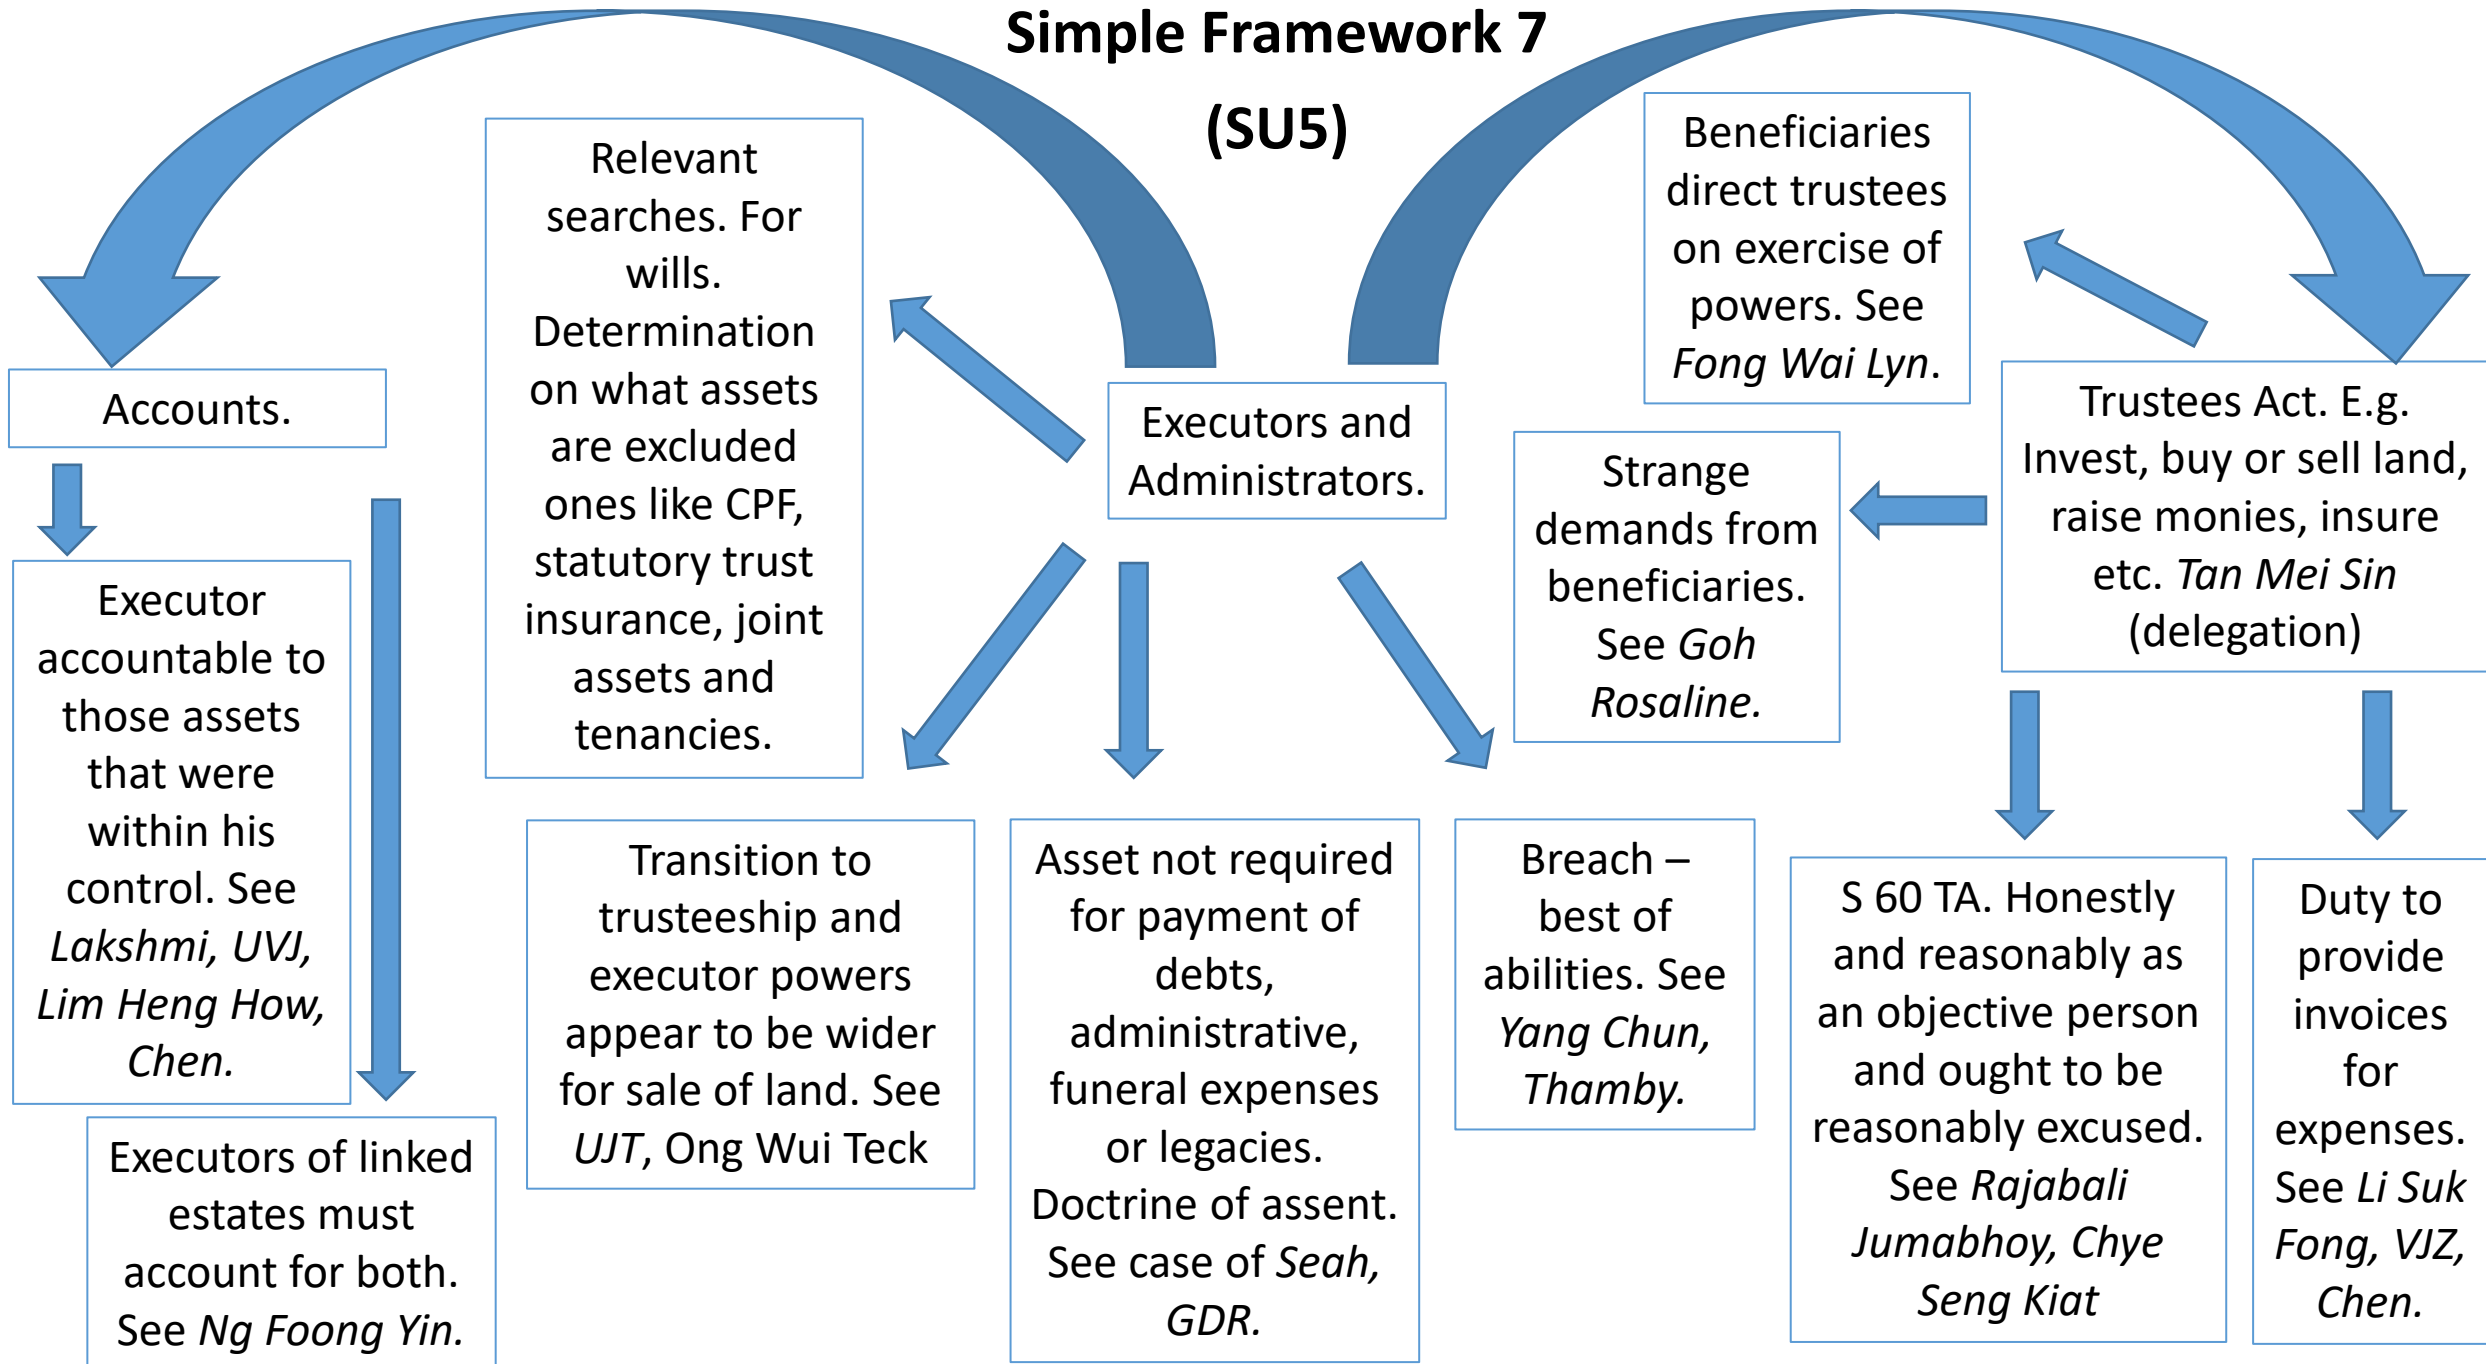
Simple Framework 7 (SU5)

Executors and Administrators.

Accounts.

Executor accountable to those assets that were within his control. See *Lakshmi, UVJ, Lim Heng How, Chen.*

Executors of linked estates must account for both. See *Ng Foong Yin.*

Relevant searches. For wills. Determination on what assets are excluded ones like CPF, statutory trust insurance, joint assets and tenancies.

Transition to trusteeship and executor powers appear to be wider for sale of land. See *UJT*, Ong Wui Teck

Asset not required for payment of debts, administrative, funeral expenses or legacies. Doctrine of assent. See case of *Seah, GDR.*

Breach – best of abilities. See *Yang Chun, Thamby.*

Strange demands from beneficiaries. See *Goh Rosaline.*

Beneficiaries direct trustees on exercise of powers. See *Fong Wai Lyn*.

Trustees Act. E.g. Invest, buy or sell land, raise monies, insure etc. *Tan Mei Sin* (delegation)

S 60 TA. Honestly and reasonably as an objective person and ought to be reasonably excused. See *Rajabali Jumabhoy, Chye Seng Kiat*

Duty to provide invoices for expenses. See *Li Suk Fong, VJZ, Chen.*